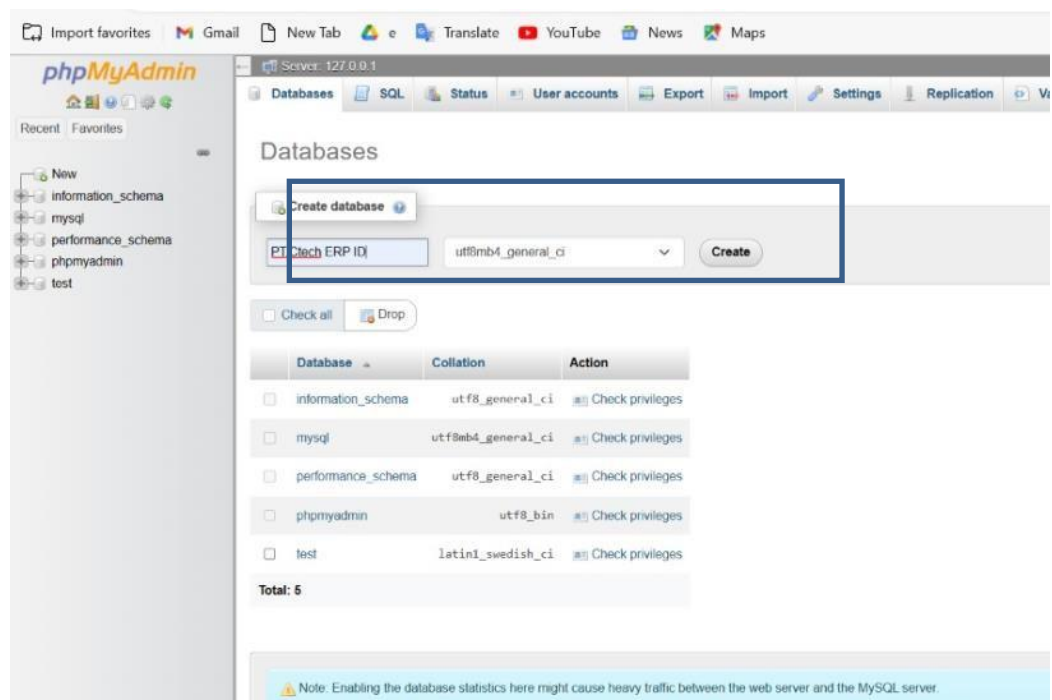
Import favorites Gmail New Tab e Translate YouTube News Maps

phpMyAdmin

Recent Favorites

New
information_schema
mysql
performance_schema
phpmyadmin
test

Server: 127.0.0.1

Databases SQL Status User accounts Export Import Settings Replication V

Databases

Create database

PT Ctech ERP ID

utf8mb4_general_ci

Create

Check all Drop

| | Database | Collation | Action |
|---|---|---|---|
| | information_schema | utf8_general_ci | Check privileges |
| | mysql | utf8mb4_general_ci | Check privileges |
| | performance_schema | utf8_general_ci | Check privileges |
| | phpmyadmin | utf8_bin | Check privileges |
| | test | latin1_swedish_ci | Check privileges |

Total: 5

Note: Enabling the database statistics here might cause heavy traffic between the web server and the MySQL server.